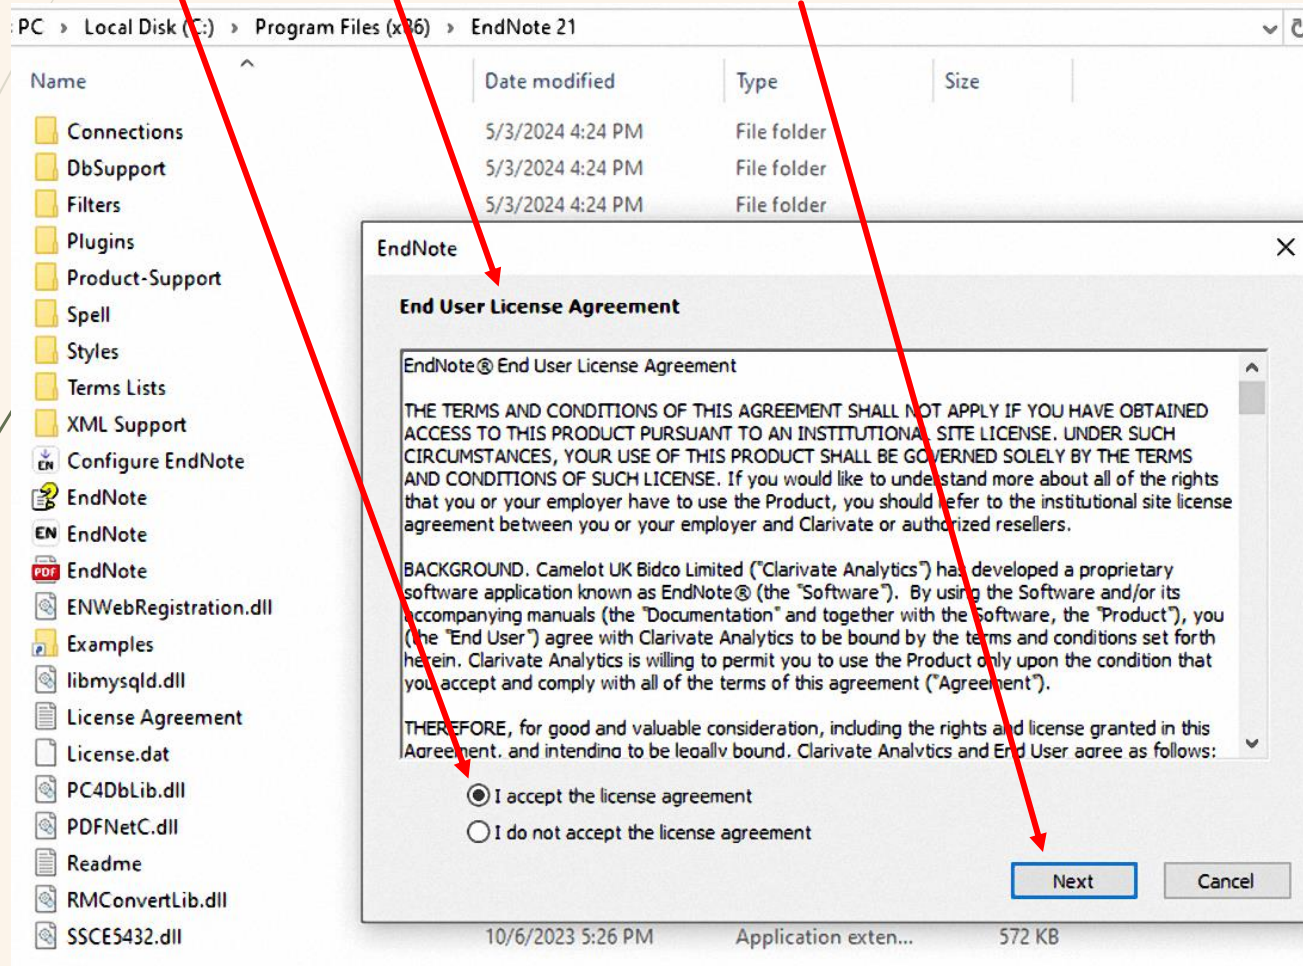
PC › Local Disk (C:) › Program Files (x86) › EndNote 21

| Name | Date modified | Type | Size |
|---|---|---|---|
| Connections | 5/3/2024 4:24 PM | File folder | |
| DbSupport | 5/3/2024 4:24 PM | File folder | |
| Filters | 5/3/2024 4:24 PM | File folder | |
| Plugins | | | |
| Product-Support | | | |
| Spell | | | |
| Styles | | | |
| Terms Lists | | | |
| XML Support | | | |
| Configure EndNote | | | |
| EndNote | | | |
| EndNote | | | |
| EndNote | | | |
| ENWebRegistration.dll | | | |
| Examples | | | |
| libmysqld.dll | | | |
| License Agreement | | | |
| License.dat | | | |
| PC4DbLib.dll | | | |
| PDFNetC.dll | | | |
| Readme | | | |
| RMConvertLib.dll | | | |
| SSCE5432.dll | 10/6/2023 5:26 PM | Application exten... | 572 KB |

EndNote

End User License Agreement

EndNote® End User License Agreement

THE TERMS AND CONDITIONS OF THIS AGREEMENT SHALL NOT APPLY IF YOU HAVE OBTAINED ACCESS TO THIS PRODUCT PURSUANT TO AN INSTITUTIONAL SITE LICENSE. UNDER SUCH CIRCUMSTANCES, YOUR USE OF THIS PRODUCT SHALL BE GOVERNED SOLELY BY THE TERMS AND CONDITIONS OF SUCH LICENSE. If you would like to understand more about all of the rights that you or your employer have to use the Product, you should refer to the institutional site license agreement between you or your employer and Clarivate or authorized resellers.

BACKGROUND. Camelot UK Bidco Limited ("Clarivate Analytics") has developed a proprietary software application known as EndNote® (the "Software"). By using the Software and/or its accompanying manuals (the "Documentation" and together with the Software, the "Product"), you (the "End User") agree with Clarivate Analytics to be bound by the terms and conditions set forth herein. Clarivate Analytics is willing to permit you to use the Product only upon the condition that you accept and comply with all of the terms of this agreement ("Agreement").

THEREFORE, for good and valuable consideration, including the rights and license granted in this Agreement, and intending to be legally bound, Clarivate Analytics and End User agree as follows:

I accept the license agreement
I do not accept the license agreement

Next
Cancel